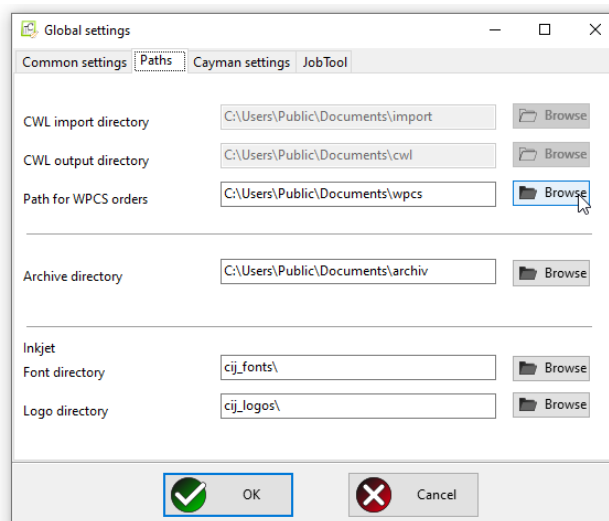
Global settings

Common settings | Paths | Cayman settings | JobTool

CWL import directory C:\Users\Public\Documents\import Browse

CWL output directory C:\Users\Public\Documents\cwl Browse

Path for WPCS orders C:\Users\Public\Documents\wpcs Browse

Archive directory C:\Users\Public\Documents\archiv Browse

Inkjet

Font directory cij_fonts\ Browse

Logo directory cij_logos\ Browse

OK

Cancel